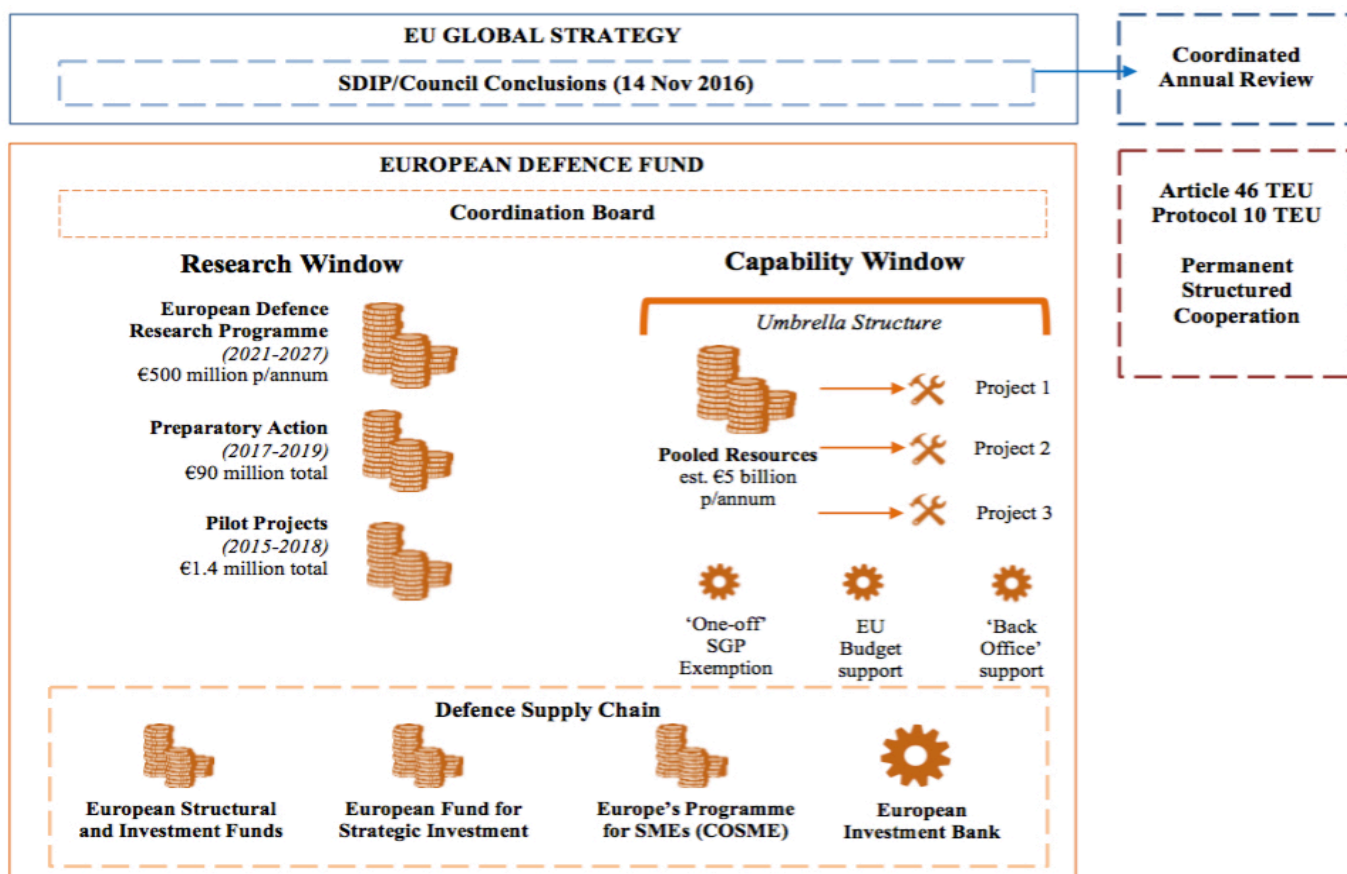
EU GLOBAL STRATEGY

SDIP/Council Conclusions (14 Nov 2016)

Coordinated Annual Review

EUROPEAN DEFENCE FUND

Coordination Board

Research Window

European Defence Research Programme (2021-2027) €500 million p/annum

Preparatory Action (2017-2019) €90 million total

Pilot Projects (2015-2018) €1.4 million total

Capability Window

Umbrella Structure

Pooled Resources est. €5 billion p/annum

Project 1

Project 2

Project 3

'One-off' SGP Exemption

EU Budget support

'Back Office' support

Defence Supply Chain

European Structural and Investment Funds

European Fund for Strategic Investment

Europe's Programme for SMEs (COSME)

European Investment Bank

Article 46 TEU
Protocol 10 TEU

Permanent Structured Cooperation